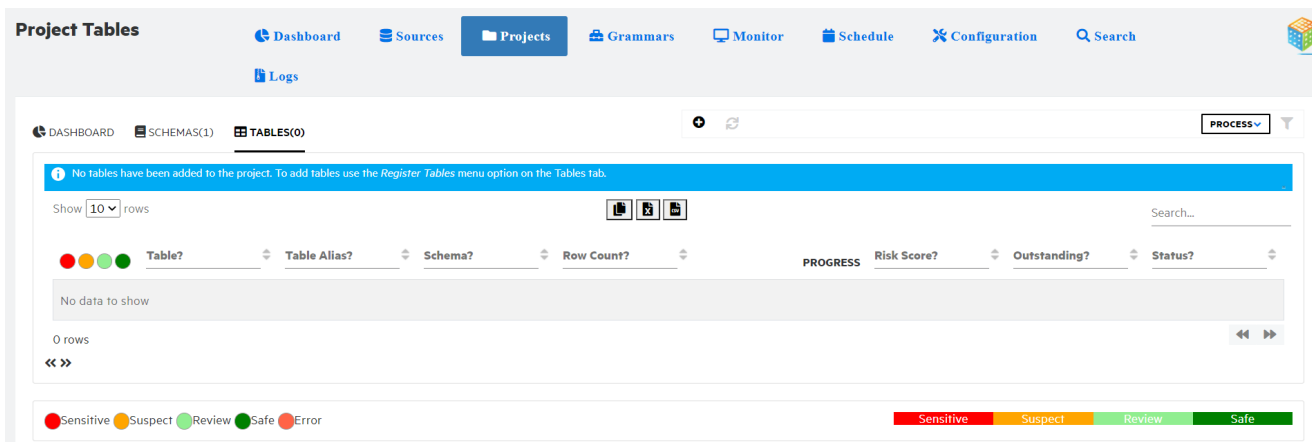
Project Tables

Dashboard Sources Projects Grammars Monitor Schedule Configuration Search Logs

DASHBOARD SCHEMAS(1) TABLES(0)

PROCESS

No tables have been added to the project. To add tables use the Register Tables menu option on the Tables tab.

Show 10 rows

Search...

| Table? | Table Alias? | Schema? | Row Count? | PROGRESS | Risk Score? | Outstanding? | Status? |
|---|---|---|---|---|---|---|---|
| No data to show | | | | | | | |

0 rows

«»

Sensitive Suspect Review Safe Error

Sensitive Suspect Review Safe